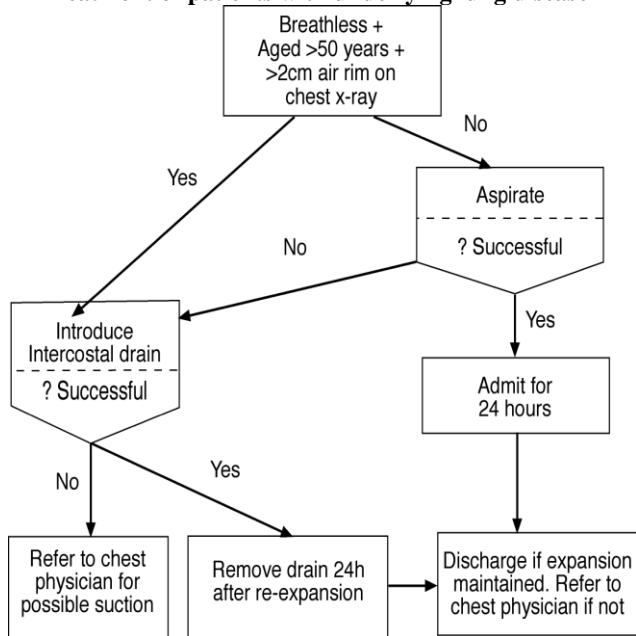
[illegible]

Breathless + Aged >50 years + >2cm air rim on chest x-ray

No

Yes

Aspirate

? Successful

No

Introduce Intercostal drain

? Successful

Yes

Admit for 24 hours

No

Yes

Refer to chest physician for possible suction

Remove drain 24h after re-expansion

Discharge if expansion maintained. Refer to chest physician if not